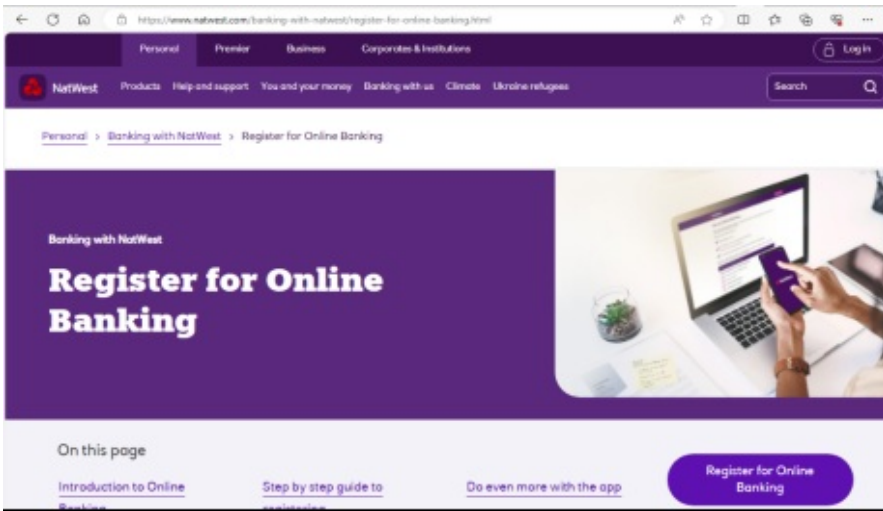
https://www.natwest.com/banking-with-natwest/register-for-online-banking.html

Personal Premier Business Corporates & Institutions

Log in

NatWest Products Help and support You and your money Banking with us Climate Ukraine refugees

Search

Personal > Banking with NatWest > Register for Online Banking

Banking with NatWest

Register for Online Banking

On this page

Introduction to Online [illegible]

Step by step guide to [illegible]

Do even more with the app

Register for Online Banking